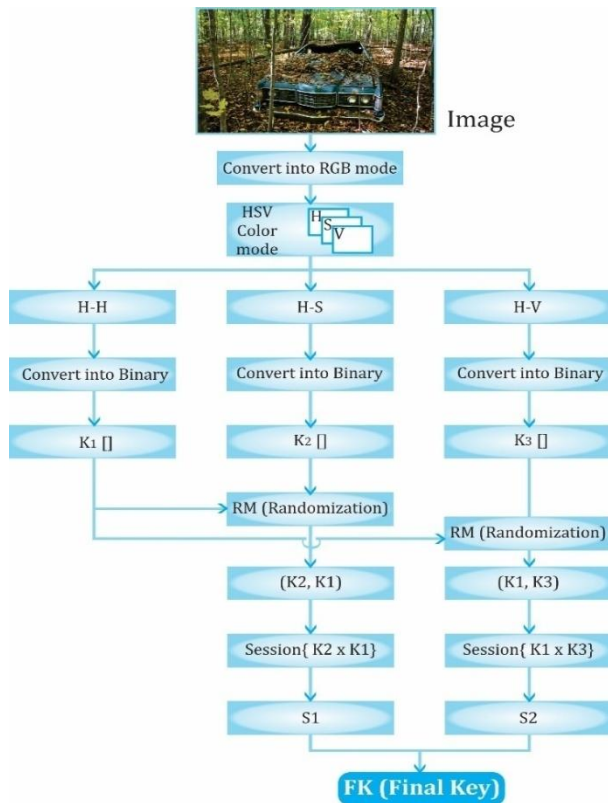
Image

Convert into RGB mode

HSV Color mode

H

S

V

H-H

H-S

H-V

Convert into Binary

Convert into Binary

Convert into Binary

$K_1$ []

$K_2$ []

$K_3$ []

RM (Randomization)

RM (Randomization)

(K2, K1)

(K1, K3)

Session{ K2 x K1}

Session{ K1 x K3}

S1

S2

FK (Final Key)